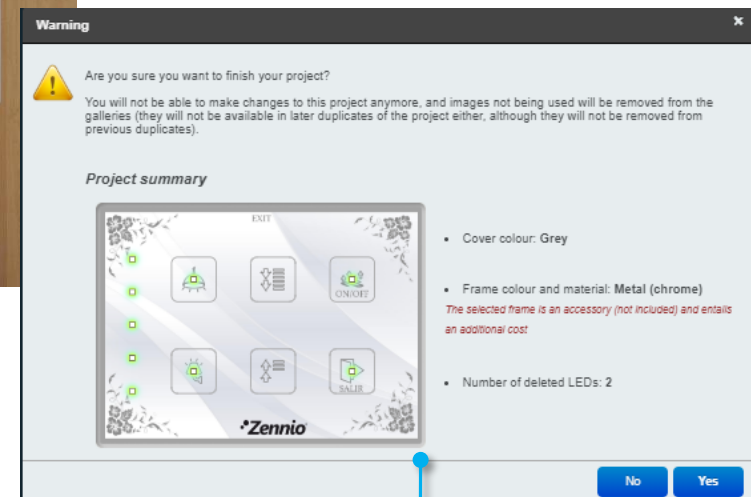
Warning

×

Are you sure you want to finish your project?

You will not be able to make changes to this project anymore, and images not being used will be removed from the galleries (they will not be available in later duplicates of the project either, although they will not be removed from previous duplicates).

Project summary

EXIT

ON/OFF

SALIR

Zennio

• Cover colour: Grey

• Frame colour and material: Metal (chrome)

The selected frame is an accessory (not included) and entails an additional cost

• Number of deleted LEDs: 2

No

Yes